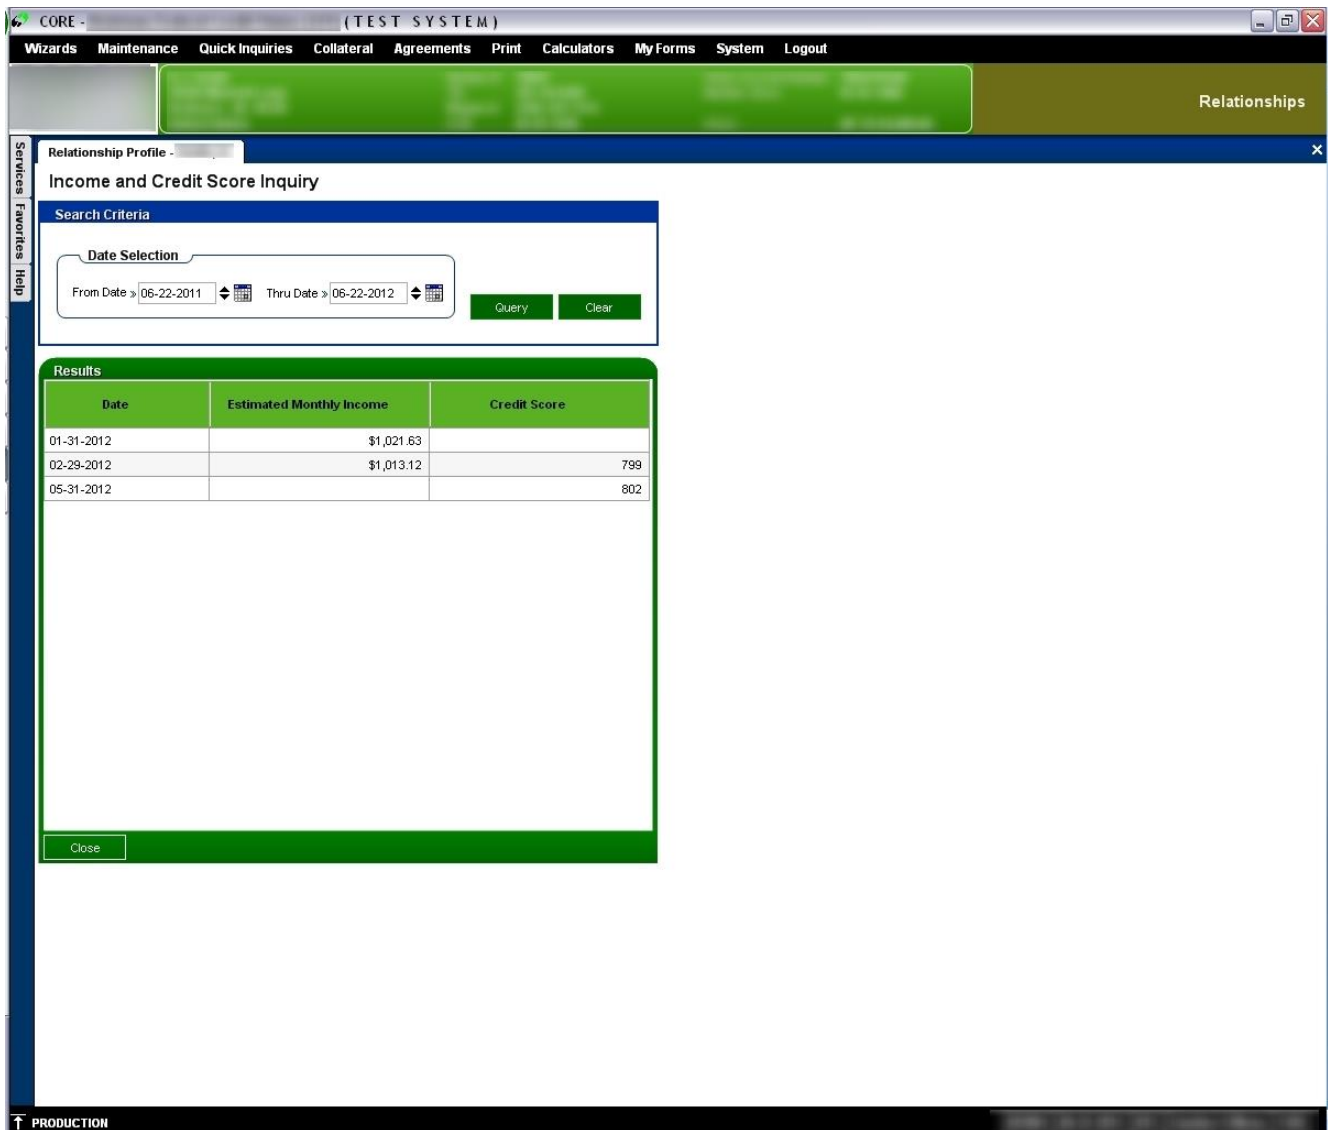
CORE - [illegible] (TEST SYSTEM)

Wizards Maintenance Quick Inquiries Collateral Agreements Print Calculators My Forms System Logout

Relationships

Services Favorites Help

Relationship Profile - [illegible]

Income and Credit Score Inquiry

Search Criteria

Date Selection

From Date » 06-22-2011 Thru Date » 06-22-2012

Query Clear

Results

| Date | Estimated Monthly Income | Credit Score |
|---|---|---|
| 01-31-2012 | $1,021.63 | |
| 02-29-2012 | $1,013.12 | 799 |
| 05-31-2012 | | 802 |

Close

PRODUCTION